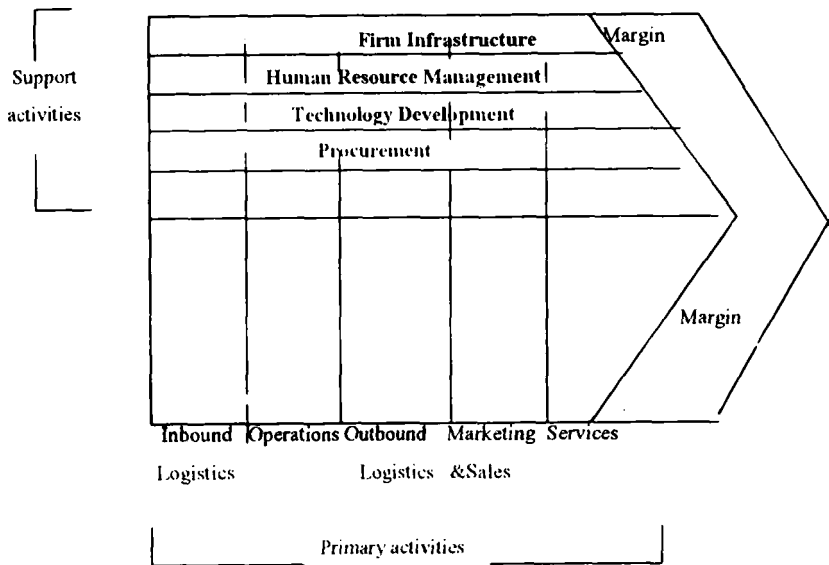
Support activities

Firm Infrastructure

Margin

Human Resource Management

Technology Development

Procurement

Margin

Inbound Logistics

Operations

Outbound Logistics

Marketing &Sales

Services

Primary activities